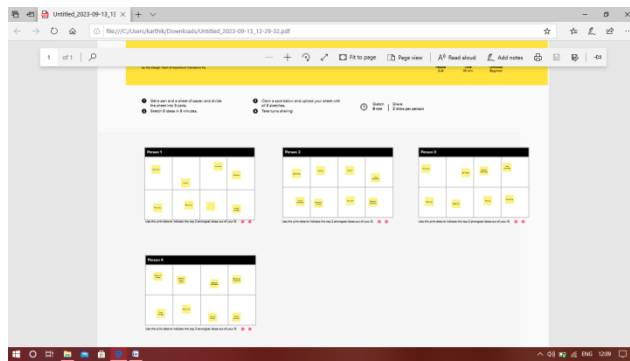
Untitled_2023-09-13_13

file:///C:/Users/karthik/Downloads/Untitled_2023-09-13_13-29-32.pdf

1 of 1

Fit to page

Page view

Read aloud

Add notes

Get a pen and a sheet of paper, and divide the sheet into 8 parts.

Sketch 8 ideas in 8 minutes.

Click a quick photo and upload your sheet with all 8 sketches.

Take turns sharing!

Sketch 8 min

Share 2 mins per person

Person 1

Person 2

Person 3

Person 4

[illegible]

ENG 12:09